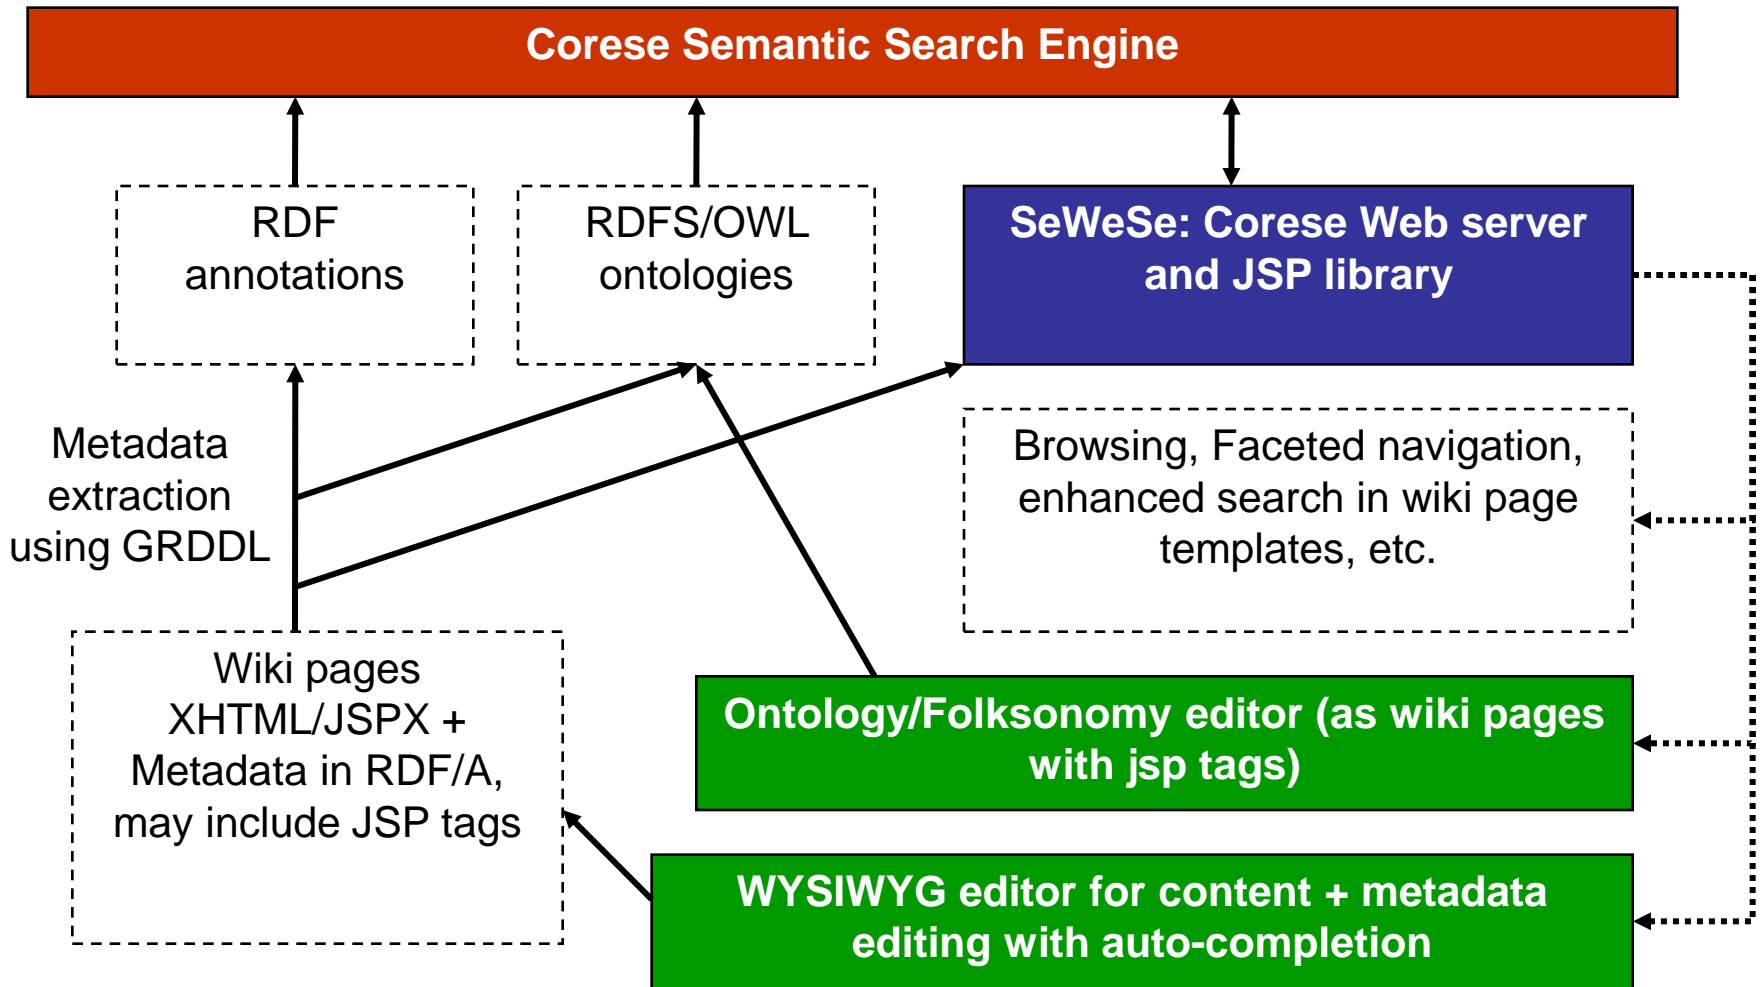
Corese Semantic Search Engine

RDF annotations

RDFS/OWL ontologies

SeWeSe: Corese Web server and JSP library

Metadata extraction using GRDDL

Browsing, Faceted navigation, enhanced search in wiki page templates, etc.

Wiki pages XHTML/JSPX + Metadata in RDF/A, may include JSP tags

Ontology/Folksonomy editor (as wiki pages with jsp tags)

WYSIWYG editor for content + metadata editing with auto-completion